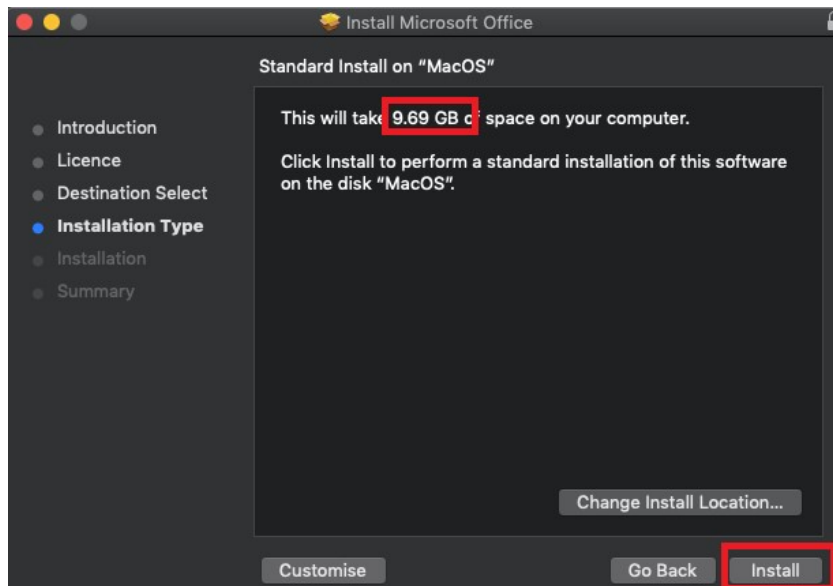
Install Microsoft Office

Standard Install on "MacOS"

Introduction
Licence
Destination Select
Installation Type
Installation
Summary

This will take 9.69 GB of space on your computer.

Click Install to perform a standard installation of this software on the disk "MacOS".

Change Install Location...

Customise

Go Back

Install